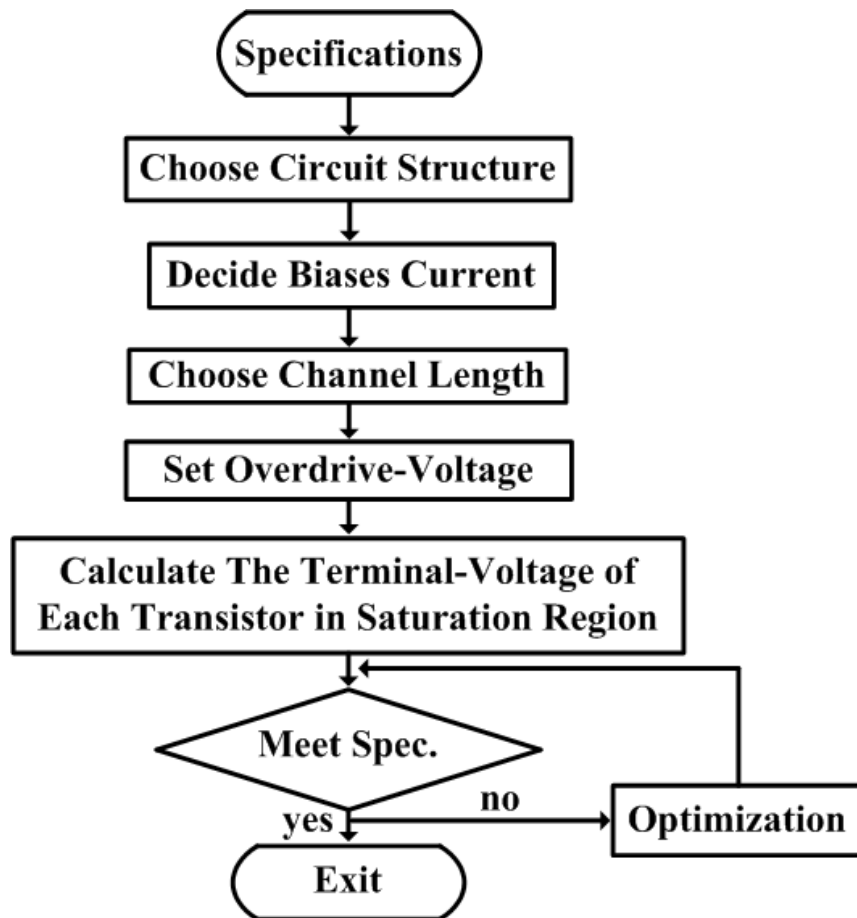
Specifications

Choose Circuit Structure

Decide Biases Current

Choose Channel Length

Set Overdrive-Voltage

Calculate The Terminal-Voltage of Each Transistor in Saturation Region

Meet Spec.

no

Optimization

yes

Exit